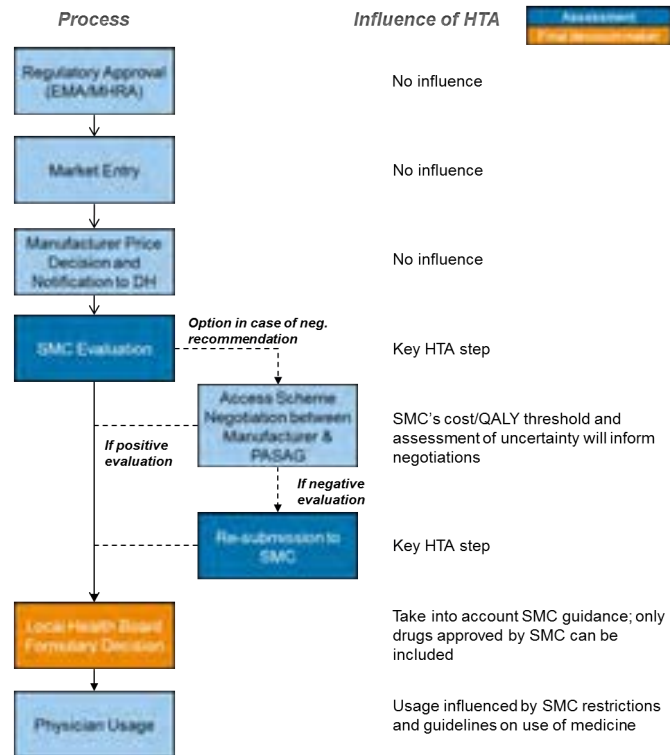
Process

Influence of HTA

Assessment
Final decision maker

Regulatory Approval (EMA/MHRA)

No influence

Market Entry

No influence

Manufacturer Price Decision and Notification to DH

No influence

SMC Evaluation

Option in case of neg. recommendation

Key HTA step

Access Scheme Negotiation between Manufacturer & PASAG

If positive evaluation

SMC's cost/QALY threshold and assessment of uncertainty will inform negotiations

If negative evaluation

Re-submission to SMC

Key HTA step

Local Health Board Formulary Decision

Take into account SMC guidance; only drugs approved by SMC can be included

Physician Usage

Usage influenced by SMC restrictions and guidelines on use of medicine